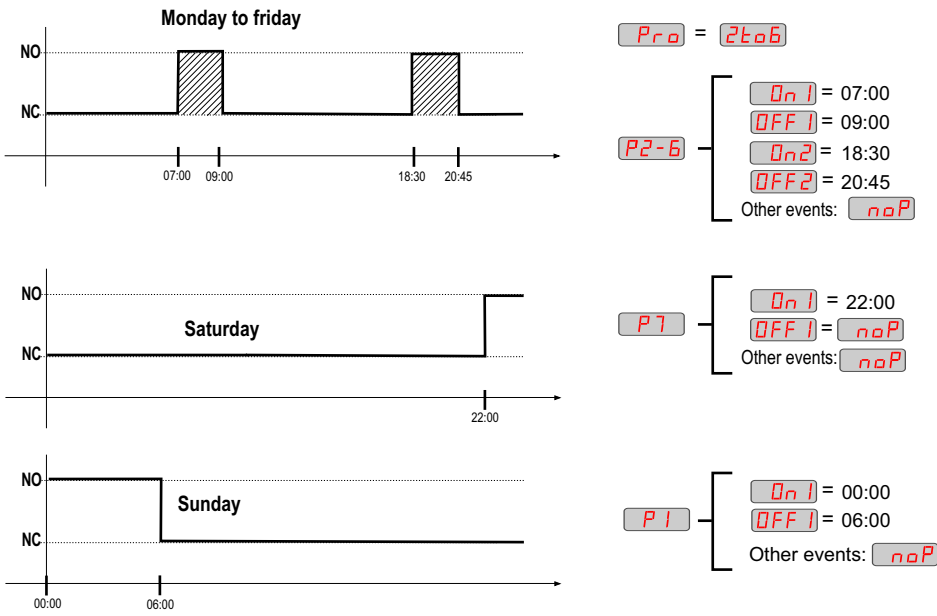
Monday to friday

NO

NC

07:00 09:00 18:30 20:45

Pro = 2to6

P2-6

On1 = 07:00
OFF1 = 09:00
On2 = 18:30
OFF2 = 20:45
Other events: noP

NO

Saturday

NC

22:00

P7

On1 = 22:00
OFF1 = noP
Other events: noP

NO

Sunday

NC

00:00 06:00

P1

On1 = 00:00
OFF1 = 06:00
Other events: noP